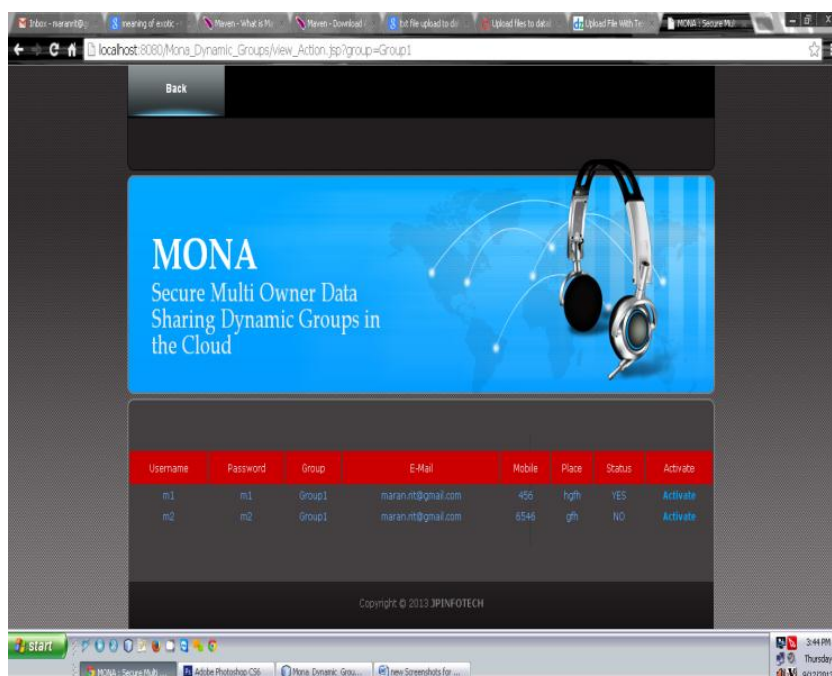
Inbox - maranrit@... | meaning of exotic - ... | Maven - What is Ma... | Maven - Download ... | txt file upload to d... | Upload files to datab... | Upload File With Te... | MONA : Secure Mul...

localhost:8080/Mona_Dynamic_Groups/view_Action.jsp?group=Group1

Back

MONA
Secure Multi Owner Data Sharing Dynamic Groups in the Cloud

| Username | Password | Group | E-Mail | Mobile | Place | Status | Activate |
|---|---|---|---|---|---|---|---|
| m1 | m1 | Group1 | maran.rit@gmail.com | 456 | hgfh | YES | Activate |
| m2 | m2 | Group1 | maran.rit@gmail.com | 6546 | gfh | NO | Activate |

Copyright © 2013 JPINFOTECH

start | MONA : Secure Multi... | Adobe Photoshop CS6 | Mona_Dynamic_Grou... | new Screenshots for ...

3:44 PM
Thursday
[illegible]